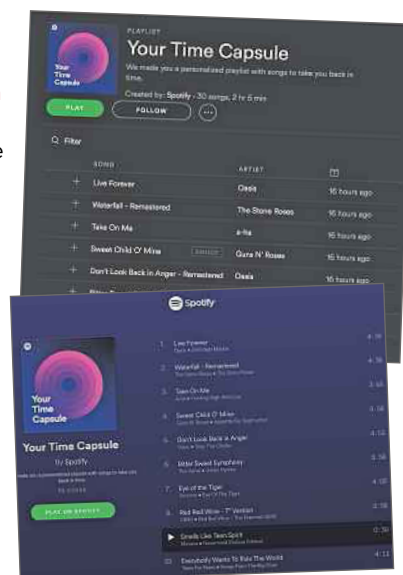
PLAYLIST

Your Time Capsule

We made you a personalized playlist with songs to take you back in time.

Created by: Spotify · 30 songs, 2 hr 5 min

Your Time Capsule

PLAY

FOLLOW

...

Filter

| | SONG | ARTIST | |
|---|---|---|---|
| + | Live Forever | Oasis | 16 hours ago |
| + | Waterfall - Remastered | The Stone Roses | 16 hours ago |
| + | Take On Me | a-ha | 16 hours ago |
| + | Sweet Child O' Mine | Guns N' Roses | 16 hours ago |
| + | Don't Look Back in Anger - Remastered | Oasis | 16 hours ago |

Spotify

Your Time Capsule

Your Time Capsule

by Spotify

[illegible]

PLAY ON SPOTIFY

1. Live Forever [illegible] 4:38
2. Waterfall - Remastered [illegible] 4:36
3. Take On Me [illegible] 3:45
4. Sweet Child O' Mine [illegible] 5:56
5. Don't Look Back in Anger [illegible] 4:48
6. Bitter Sweet Symphony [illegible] 5:58
7. Eye of the Tiger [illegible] 4:05
8. Red Red Wine - 7" Version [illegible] 3:00
9. Smells Like Teen Spirit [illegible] 0:30
10. Everybody Wants To Rule The World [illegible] 4:11